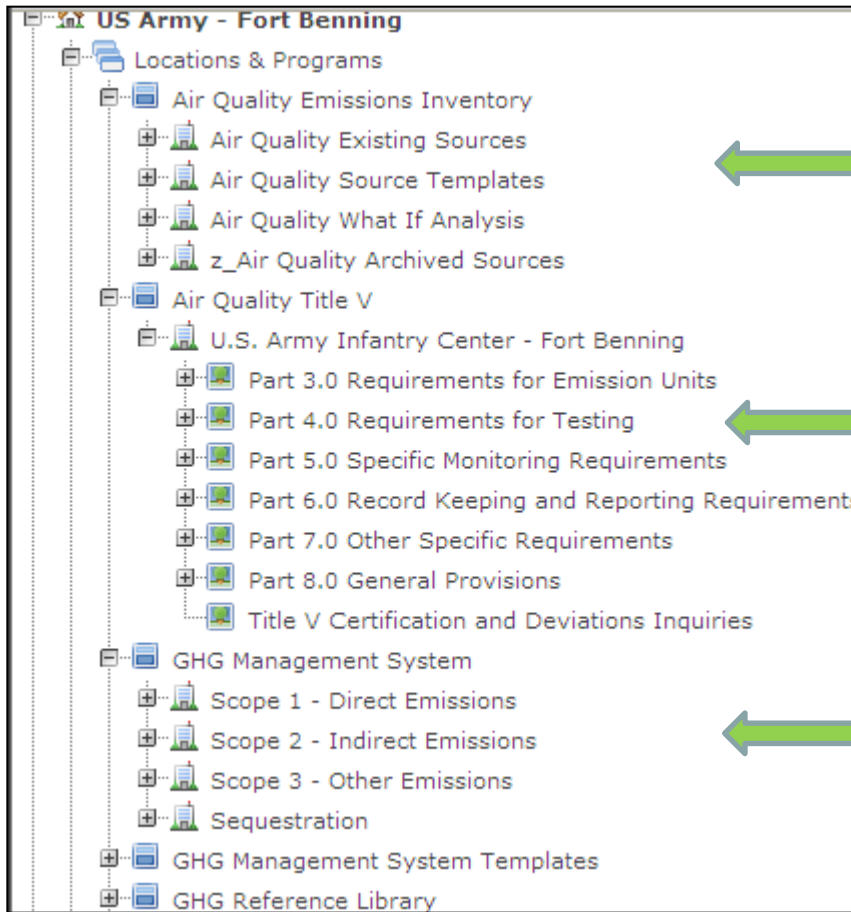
US Army - Fort Benning
Locations & Programs
Air Quality Emissions Inventory
Air Quality Existing Sources
Air Quality Source Templates
Air Quality What If Analysis
z_Air Quality Archived Sources
Air Quality Title V
U.S. Army Infantry Center - Fort Benning
Part 3.0 Requirements for Emission Units
Part 4.0 Requirements for Testing
Part 5.0 Specific Monitoring Requirements
Part 6.0 Record Keeping and Reporting Requirement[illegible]
Part 7.0 Other Specific Requirements
Part 8.0 General Provisions
Title V Certification and Deviations Inquiries
GHG Management System
Scope 1 - Direct Emissions
Scope 2 - Indirect Emissions
Scope 3 - Other Emissions
Sequestration
GHG Management System Templates
GHG Reference Library